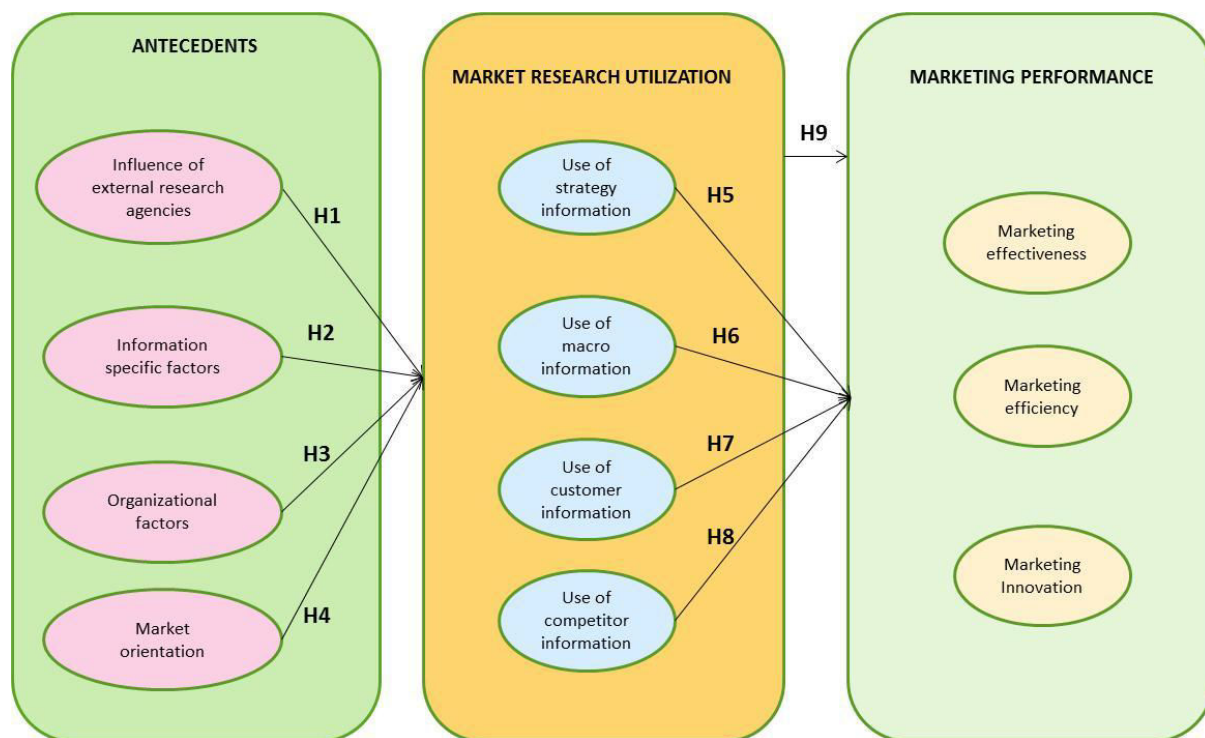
ANTECEDENTS

Influence of external research agencies

H1

Information specific factors

H2

H3

Organizational factors

Market orientation

H4

MARKET RESEARCH UTILIZATION

Use of strategy information

H5

Use of macro information

H6

H7

Use of customer information

H8

Use of competitor information

H9

MARKETING PERFORMANCE

Marketing effectiveness

Marketing efficiency

Marketing Innovation